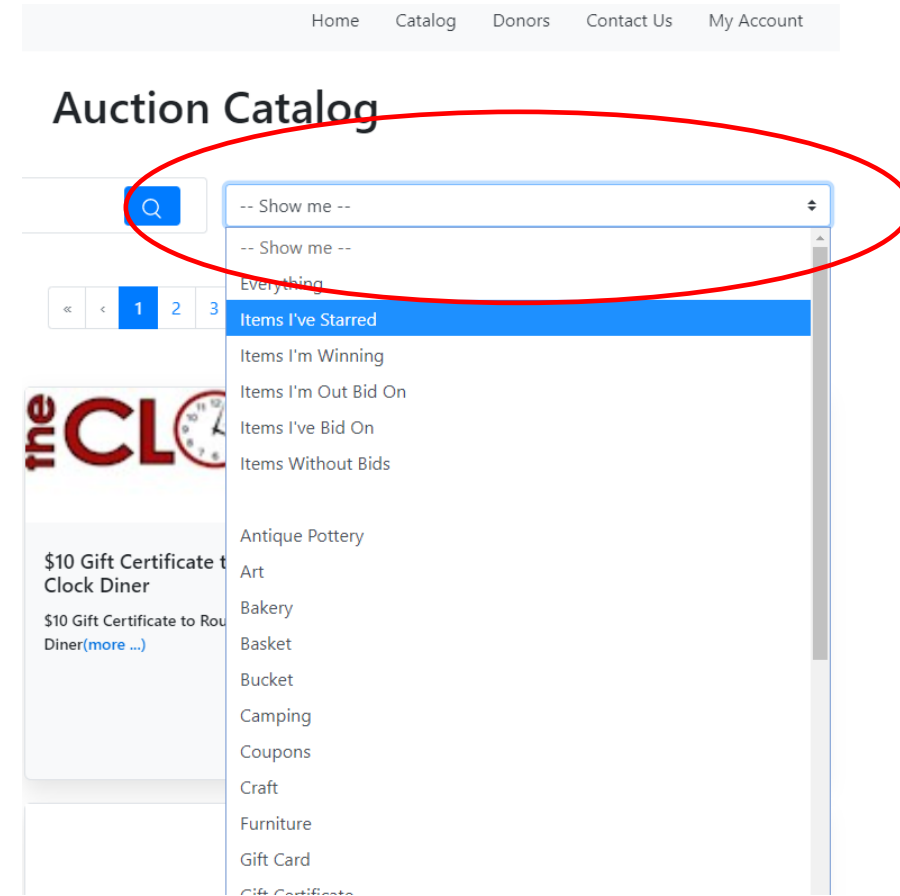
Home Catalog Donors Contact Us My Account

Auction Catalog

-- Show me --

-- Show me --
Everything
Items I've Starred
Items I'm Winning
Items I'm Out Bid On
Items I've Bid On
Items Without Bids

Antique Pottery
Art
Bakery
Basket
Bucket
Camping
Coupons
Craft
Furniture
Gift Card
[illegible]

« ‹ 1 2 3

the CL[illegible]

$10 Gift Certificate t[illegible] Clock Diner

$10 Gift Certificate to Rou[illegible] Diner(more ...)